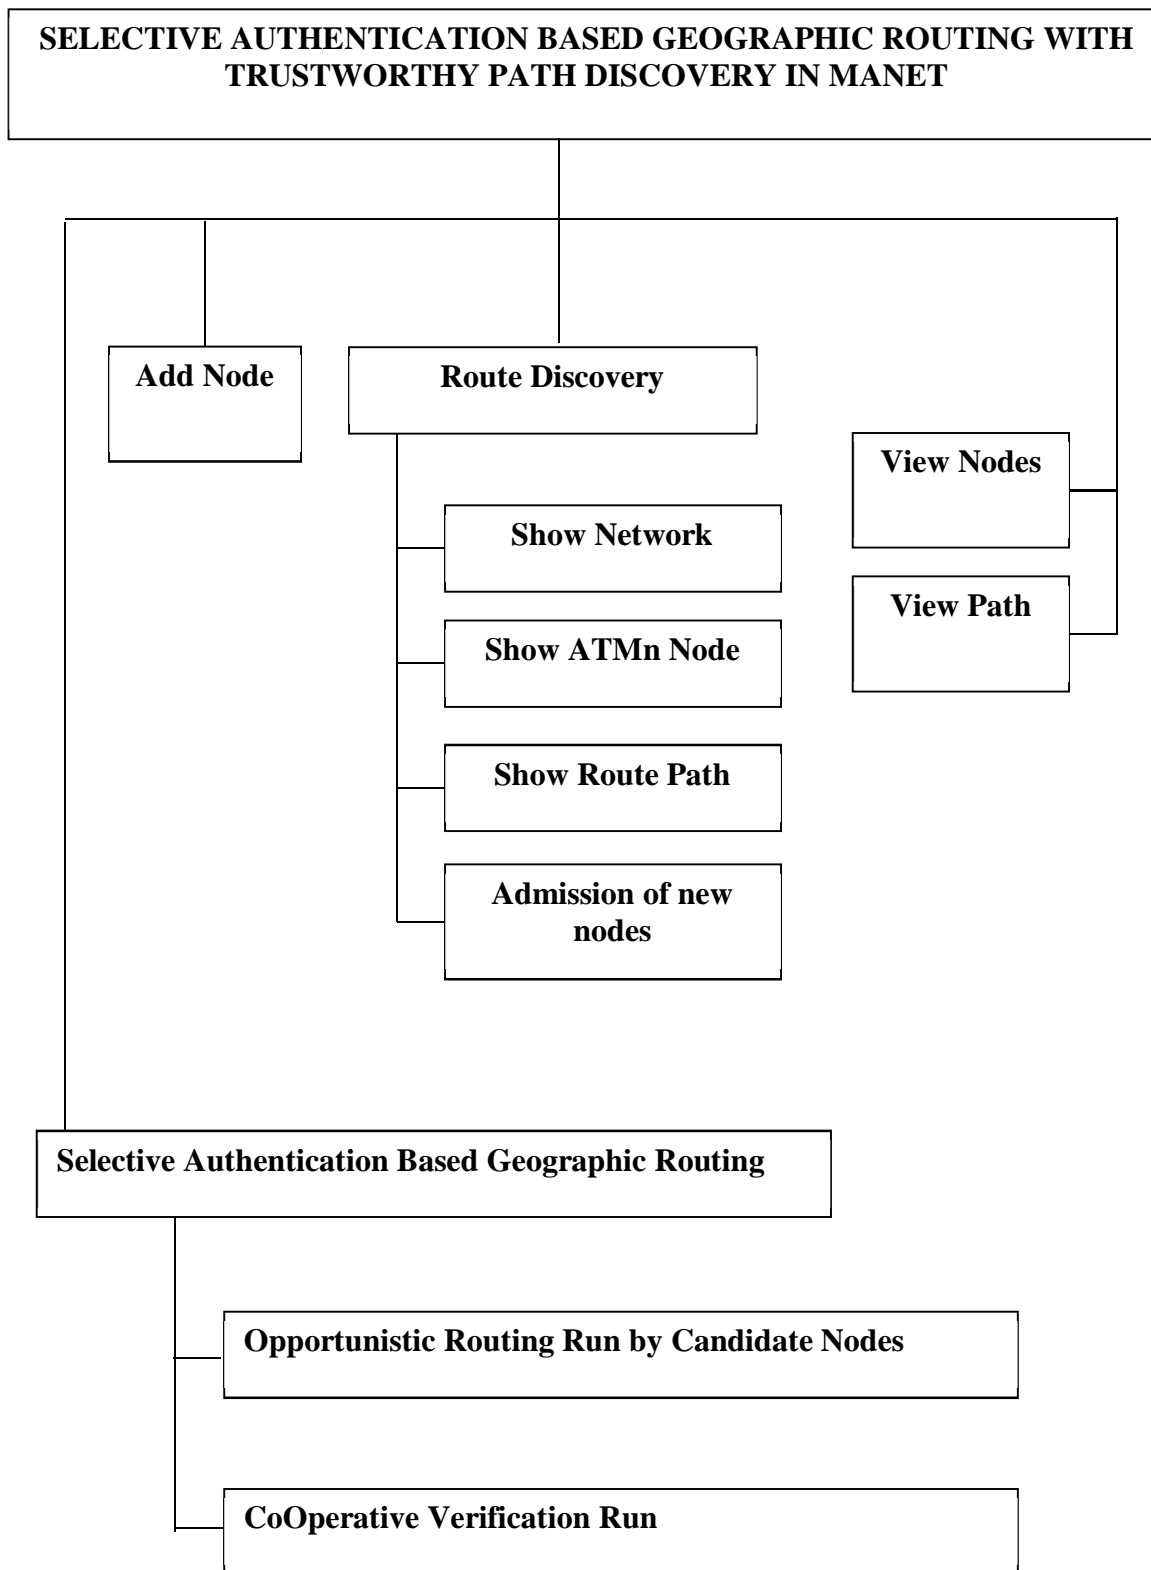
SELECTIVE AUTHENTICATION BASED GEOGRAPHIC ROUTING WITH TRUSTWORTHY PATH DISCOVERY IN MANET

Add Node

Route Discovery

Show Network

Show ATMn Node

Show Route Path

Admission of new nodes

View Nodes

View Path

Selective Authentication Based Geographic Routing

Opportunistic Routing Run by Candidate Nodes

CoOperative Verification Run